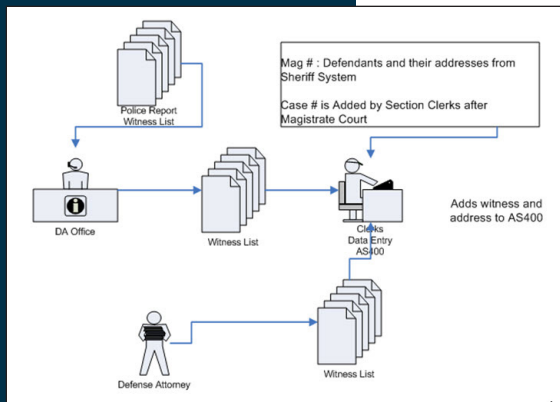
Police Report
Witness List

Mag # : Defendants and their addresses from Sheriff System

Case # is Added by Section Clerks after Magistrate Court

DA Office

Witness List

Clerks
Data Entry
AS400

Adds witness and address to AS400

Defense Attorney

Witness List